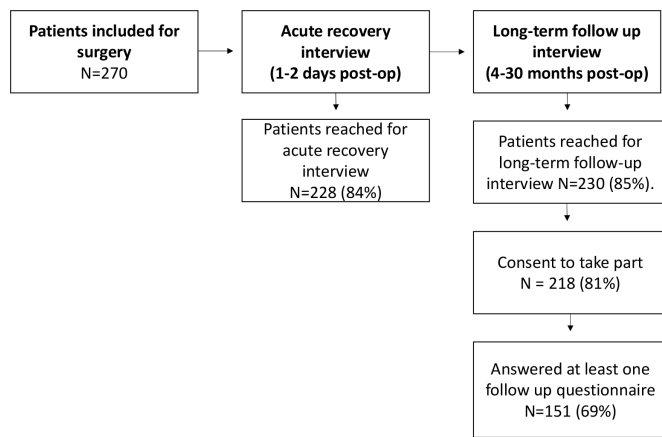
Patients included for surgery
N=270

Acute recovery interview
(1-2 days post-op)

Patients reached for acute recovery interview
N=228 (84%)

Long-term follow up interview
(4-30 months post-op)

Patients reached for long-term follow-up interview N=230 (85%).

Consent to take part
N = 218 (81%)

Answered at least one follow up questionnaire
N=151 (69%)